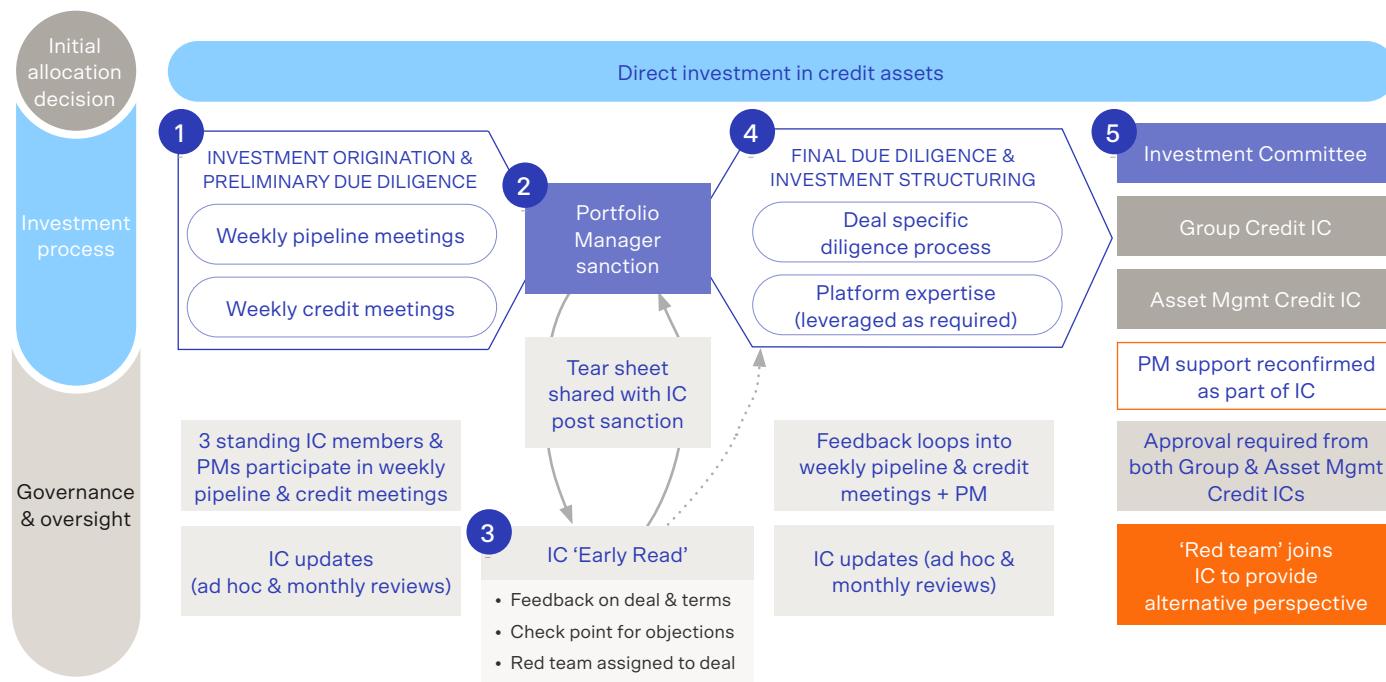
Initial allocation decision

Direct investment in credit assets

Investment process

1

INVESTMENT ORIGINATION & PRELIMINARY DUE DILIGENCE

Weekly pipeline meetings

Weekly credit meetings

2

Portfolio Manager sanction

Tear sheet shared with IC post sanction

4

FINAL DUE DILIGENCE & INVESTMENT STRUCTURING

Deal specific diligence process

Platform expertise (leveraged as required)

5

Investment Committee

Group Credit IC

Asset Mgmt Credit IC

PM support reconfirmed as part of IC

Governance & oversight

3 standing IC members & PMs participate in weekly pipeline & credit meetings

IC updates (ad hoc & monthly reviews)

3

IC ‘Early Read’

• Feedback on deal & terms
• Check point for objections
• Red team assigned to deal

Feedback loops into weekly pipeline & credit meetings + PM

IC updates (ad hoc & monthly reviews)

Approval required from both Group & Asset Mgmt Credit ICs

‘Red team’ joins IC to provide alternative perspective